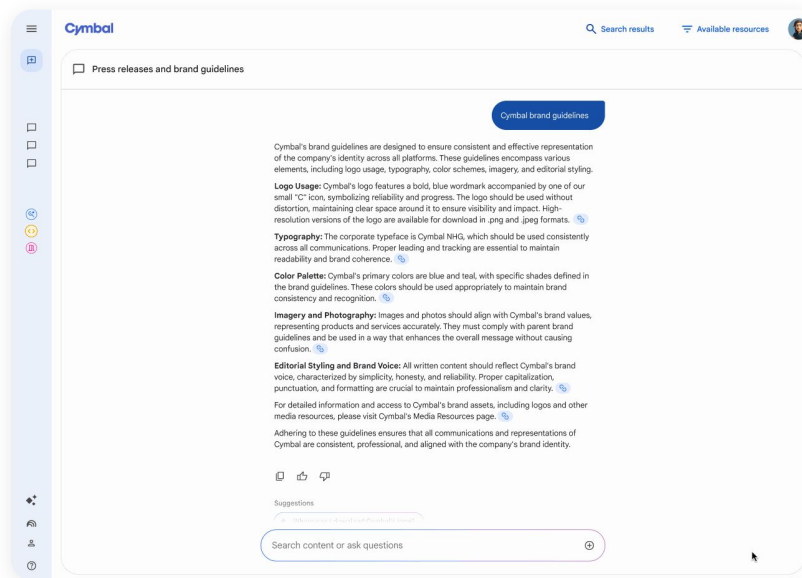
Cymbal

Search results

Available resources

Press releases and brand guidelines

Cymbal brand guidelines

Cymbal's brand guidelines are designed to ensure consistent and effective representation of the company's identity across all platforms. These guidelines encompass various elements, including logo usage, typography, color schemes, imagery, and editorial styling.

**Logo Usage:** Cymbal's logo features a bold, blue wordmark accompanied by one of our small "C" icon, symbolizing reliability and progress. The logo should be used without distortion, maintaining clear space around it to ensure visibility and impact. High-resolution versions of the logo are available for download in .png and .jpeg formats.

**Typography:** The corporate typeface is Cymbal NHG, which should be used consistently across all communications. Proper leading and tracking are essential to maintain readability and brand coherence.

**Color Palette:** Cymbal's primary colors are blue and teal, with specific shades defined in the brand guidelines. These colors should be used appropriately to maintain brand consistency and recognition.

**Imagery and Photography:** Images and photos should align with Cymbal's brand values, representing products and services accurately. They must comply with parent brand guidelines and be used in a way that enhances the overall message without causing confusion.

**Editorial Styling and Brand Voice:** All written content should reflect Cymbal's brand voice, characterized by simplicity, honesty, and reliability. Proper capitalization, punctuation, and formatting are crucial to maintain professionalism and clarity.

For detailed information and access to Cymbal's brand assets, including logos and other media resources, please visit Cymbal's Media Resources page.

Adhering to these guidelines ensures that all communications and representations of Cymbal are consistent, professional, and aligned with the company's brand identity.

Suggestions

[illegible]

Search content or ask questions